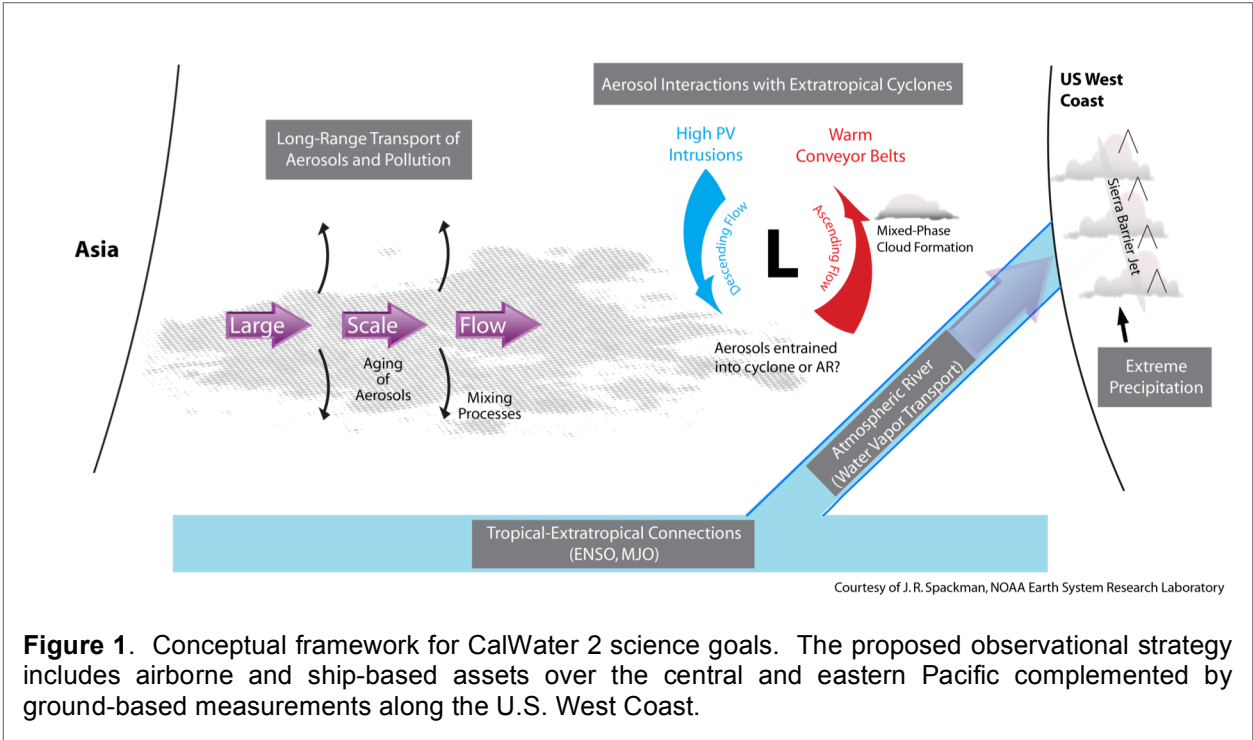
Aerosol Interactions with Extratropical Cyclones

US West Coast

Long-Range Transport of Aerosols and Pollution

High PV Intrusions

Warm Conveyor Belts

Descending Flow

Ascending Flow

L

Mixed-Phase Cloud Formation

Sierra Barrier Jet

Asia

Large Scale Flow

Aging of Aerosols

Mixing Processes

Aerosols entrained into cyclone or AR?

Atmospheric River (Water Vapor Transport)

Extreme Precipitation

Tropical-Extratropical Connections (ENSO, MJO)

Courtesy of J. R. Spackman, NOAA Earth System Research Laboratory

**Figure 1**. Conceptual framework for CalWater 2 science goals. The proposed observational strategy includes airborne and ship-based assets over the central and eastern Pacific complemented by ground-based measurements along the U.S. West Coast.